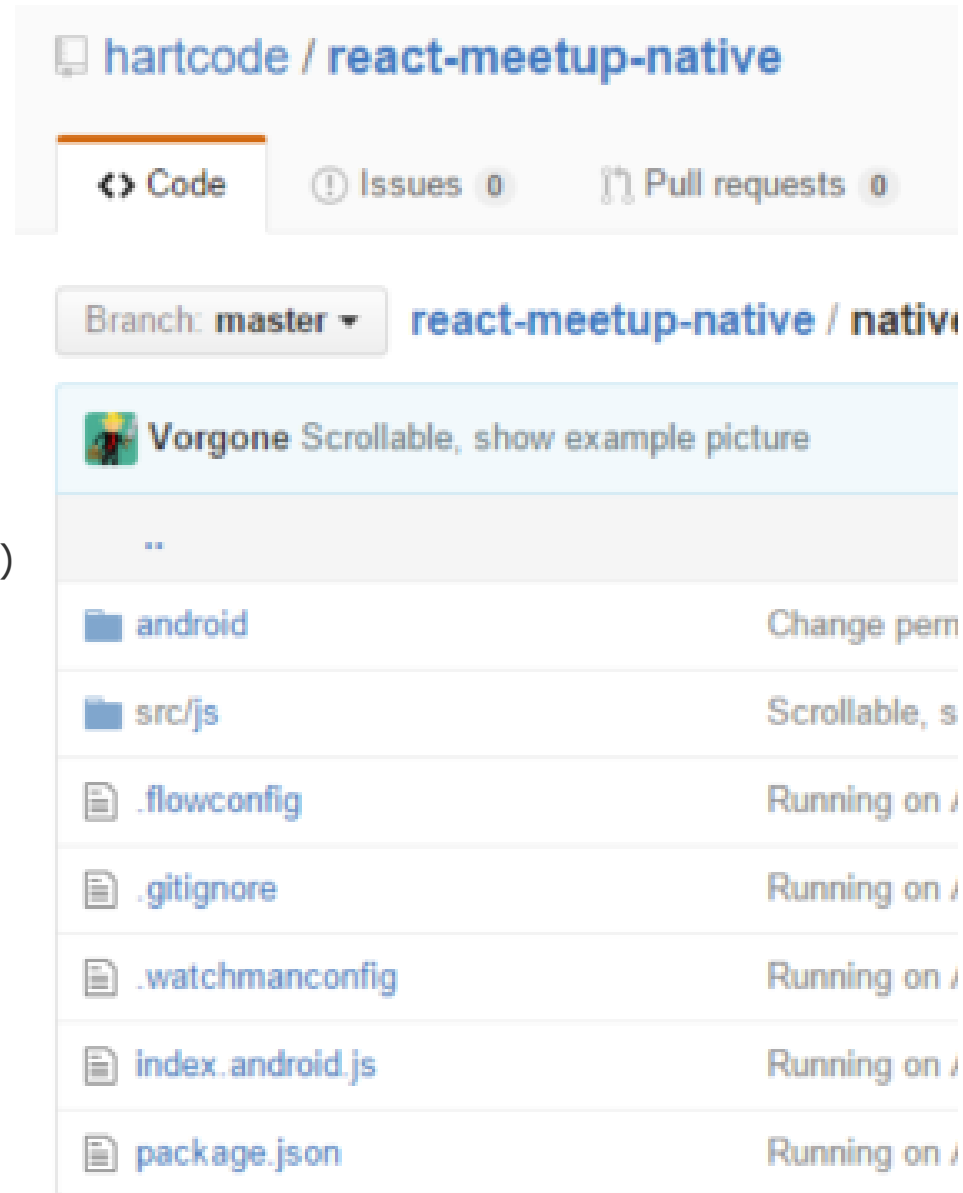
hartcode / react-meetup-native

<> Code

Issues 0

Pull requests 0

Branch: master ▾

react-meetup-native / nativ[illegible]

Vorgone Scrollable, show example picture

..

)

| | |
|---|---|
| android | Change perm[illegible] |
| src/js | Scrollable, s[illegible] |
| .flowconfig | Running on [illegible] |
| .gitignore | Running on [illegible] |
| .watchmanconfig | Running on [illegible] |
| index.android.js | Running on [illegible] |
| package.json | Running on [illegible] |